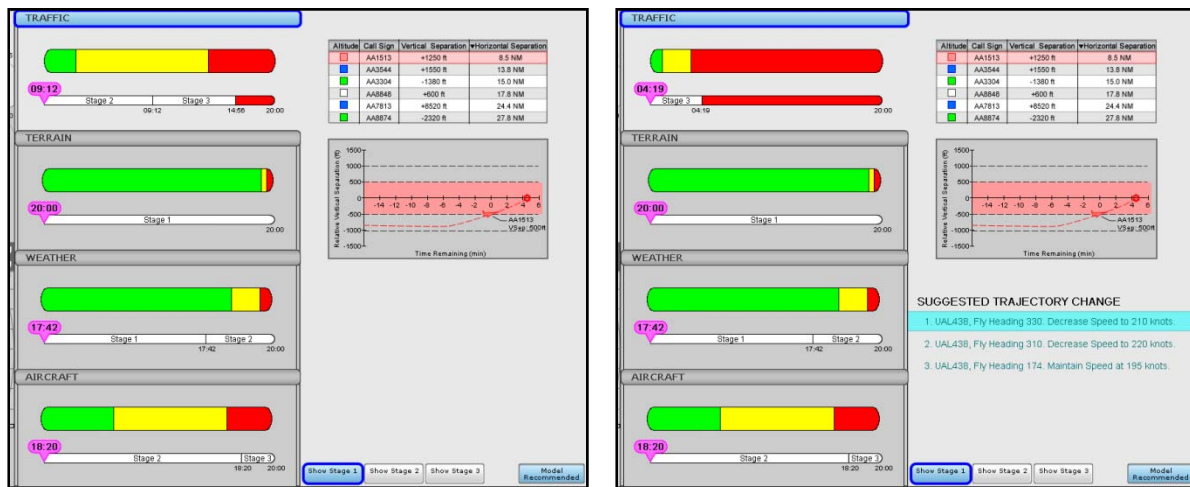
TRAFFIC

09:12
Stage 2 | Stage 3
09:12 14:56 20:00

TERRAIN

20:00
Stage 1
20:00

WEATHER

17:42
Stage 1 | Stage 2
17:42 20:00

AIRCRAFT

18:20
Stage 2 | Stage 3
18:20 20:00

| Altitude | Call Sign | Vertical Separation | ▾Horizontal Separation |
|---|---|---|---|
| | AA1513 | +1250 ft | 8.5 NM |
| | AA3544 | +1550 ft | 13.8 NM |
| | AA3304 | -1380 ft | 15.0 NM |
| | AA8848 | +600 ft | 17.8 NM |
| | AA7813 | +8520 ft | 24.4 NM |
| | AA8874 | -2320 ft | 27.8 NM |

Relative Vertical Separation (ft)
1500
1000
500
0
-500
-1000
-1500
-14 -12 -10 -8 -6 -4 -2 0 2 4 6
AA1513
VSep 500ft
Time Remaining (min)

Show Stage 1 | Show Stage 2 | Show Stage 3 | Model Recommended

TRAFFIC

04:19
Stage 3
04:19 20:00

TERRAIN

20:00
Stage 1
20:00

WEATHER

17:42
Stage 1 | Stage 2
17:42 20:00

AIRCRAFT

18:20
Stage 2 | Stage 3
18:20 20:00

| Altitude | Call Sign | Vertical Separation | ▾Horizontal Separation |
|---|---|---|---|
| | AA1513 | +1250 ft | 8.5 NM |
| | AA3544 | +1550 ft | 13.8 NM |
| | AA3304 | -1380 ft | 15.0 NM |
| | AA8848 | +600 ft | 17.8 NM |
| | AA7813 | +8520 ft | 24.4 NM |
| | AA8874 | -2320 ft | 27.8 NM |

Relative Vertical Separation (ft)
1500
1000
500
0
-500
-1000
-1500
-14 -12 -10 -8 -6 -4 -2 0 2 4 6
AA1513
VSep 500ft
Time Remaining (min)

SUGGESTED TRAJECTORY CHANGE
1. UAL438, Fly Heading 330. Decrease Speed to 210 knots.
2. UAL438, Fly Heading 310. Decrease Speed to 220 knots.
3. UAL438, Fly Heading 174. Maintain Speed at 195 knots.

Show Stage 1 | Show Stage 2 | Show Stage 3 | Model Recommended